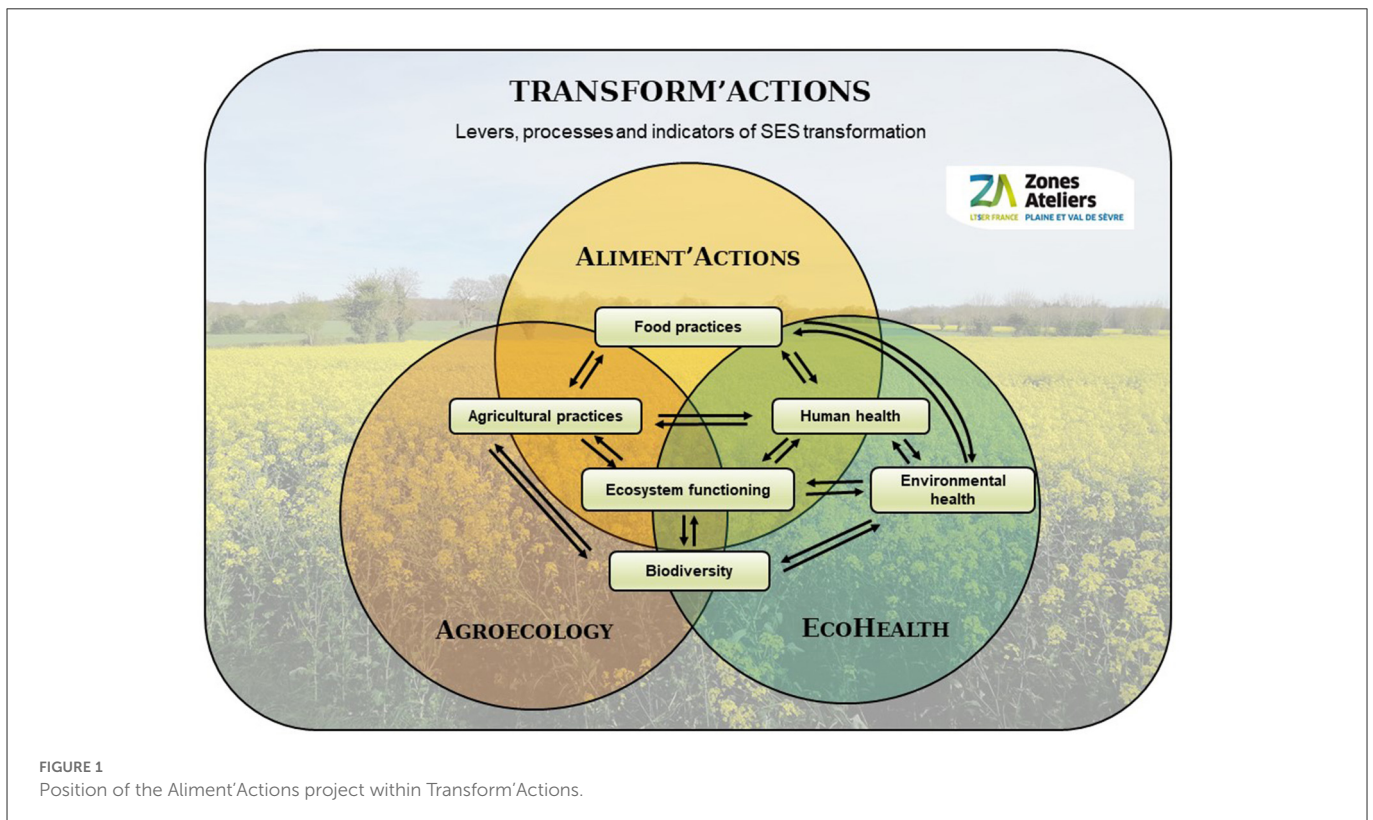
TRANSFORM'ACTIONS

Levers, processes and indicators of SES transformation

ZA Zones Ateliers
LTSER FRANCE PLAINE ET VAL DE SÈVRE

ALIMENT'ACTIONS

Food practices

Agricultural practices

Human health

Ecosystem functioning

Environmental health

Biodiversity

AGROECOLOGY

ECOHEALTH

FIGURE 1
Position of the Aliment'Actions project within Transform'Actions.